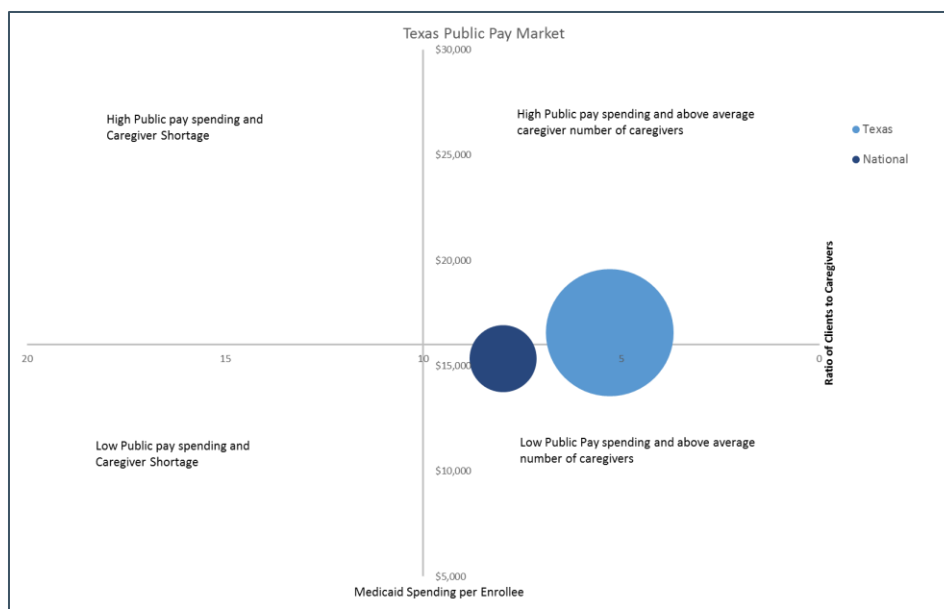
Texas Public Pay Market

$30,000

High Public pay spending and Caregiver Shortage

High Public pay spending and above average caregiver number of caregivers

Texas

National

$25,000

$20,000

Ratio of Clients to Caregivers

20

15

10

$15,000

5

0

Low Public pay spending and Caregiver Shortage

Low Public Pay spending and above average number of caregivers

$10,000

$5,000

Medicaid Spending per Enrollee